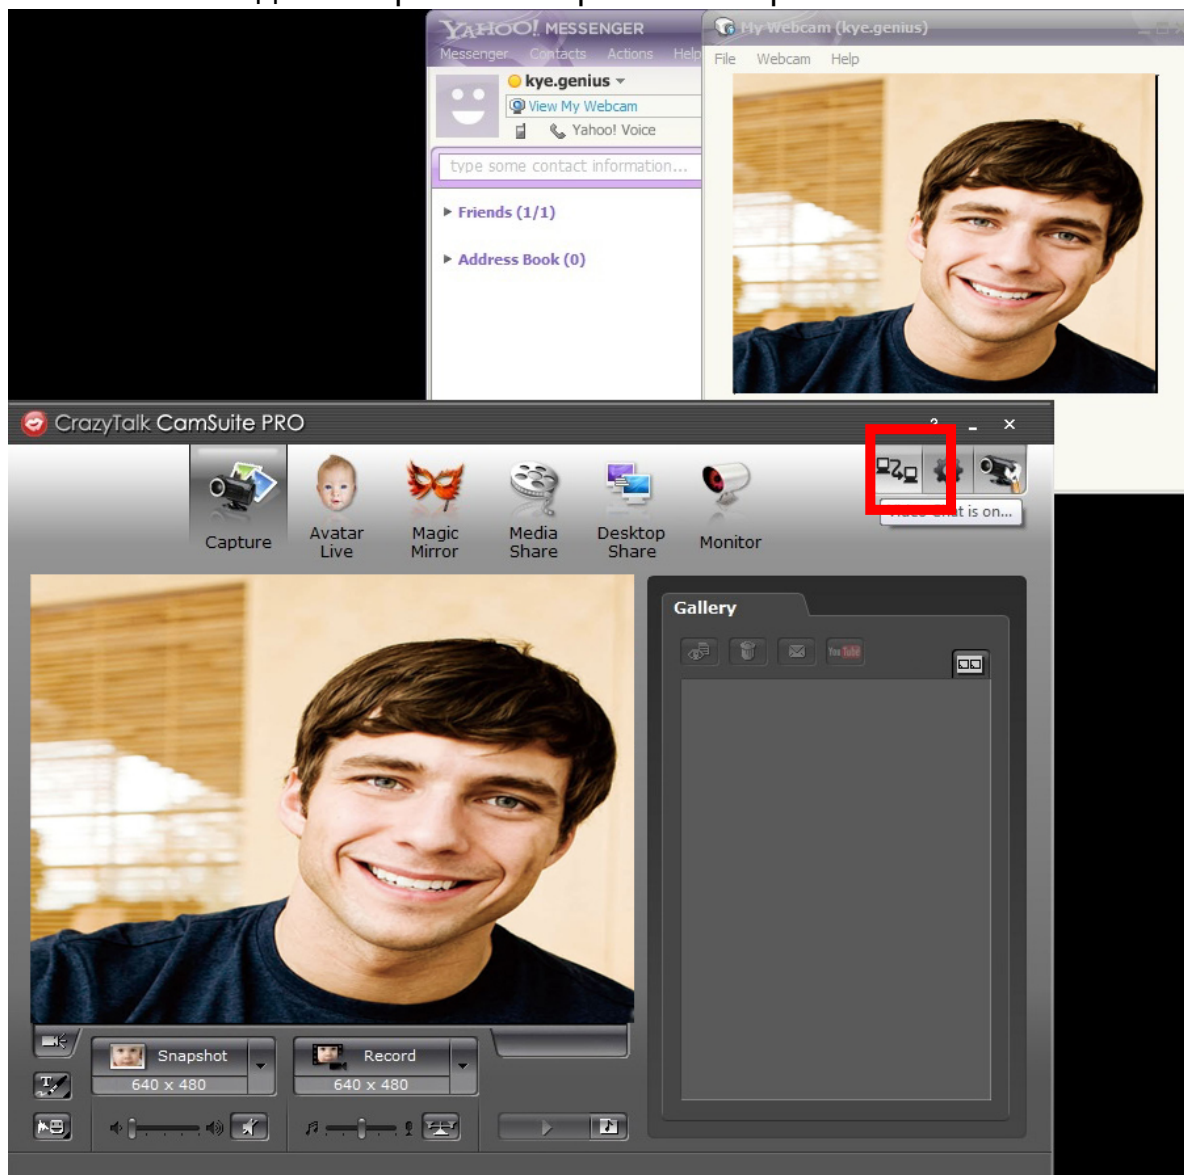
YAHOO! MESSENGER
Messenger Contacts Actions Help
kye.genius
View My Webcam
Yahoo! Voice
type some contact information...
Friends (1/1)
Address Book (0)

My Webcam (kye.genius)
File Webcam Help

CrazyTalk CamSuite PRO
? _ ×
Capture
Avatar Live
Magic Mirror
Media Share
Desktop Share
Monitor
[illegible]t is on...
Gallery
YouTube
Snapshot
640 x 480
Record
640 x 480